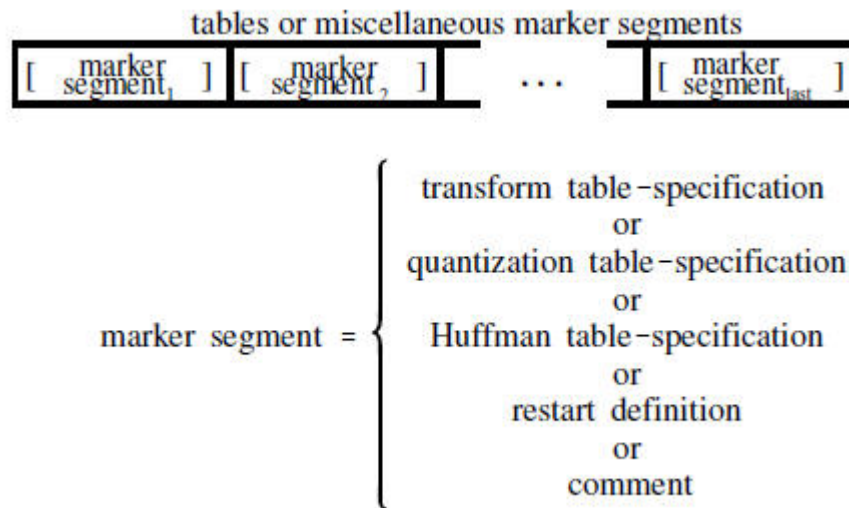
tables or miscellaneous marker segments

| [ marker segment$_1$ ] | [ marker segment$_2$ ] | . . . | [ marker segment$_{last}$ ] |
|---|---|---|---|

marker segment = transform table-specification or quantization table-specification or Huffman table-specification or restart definition or comment